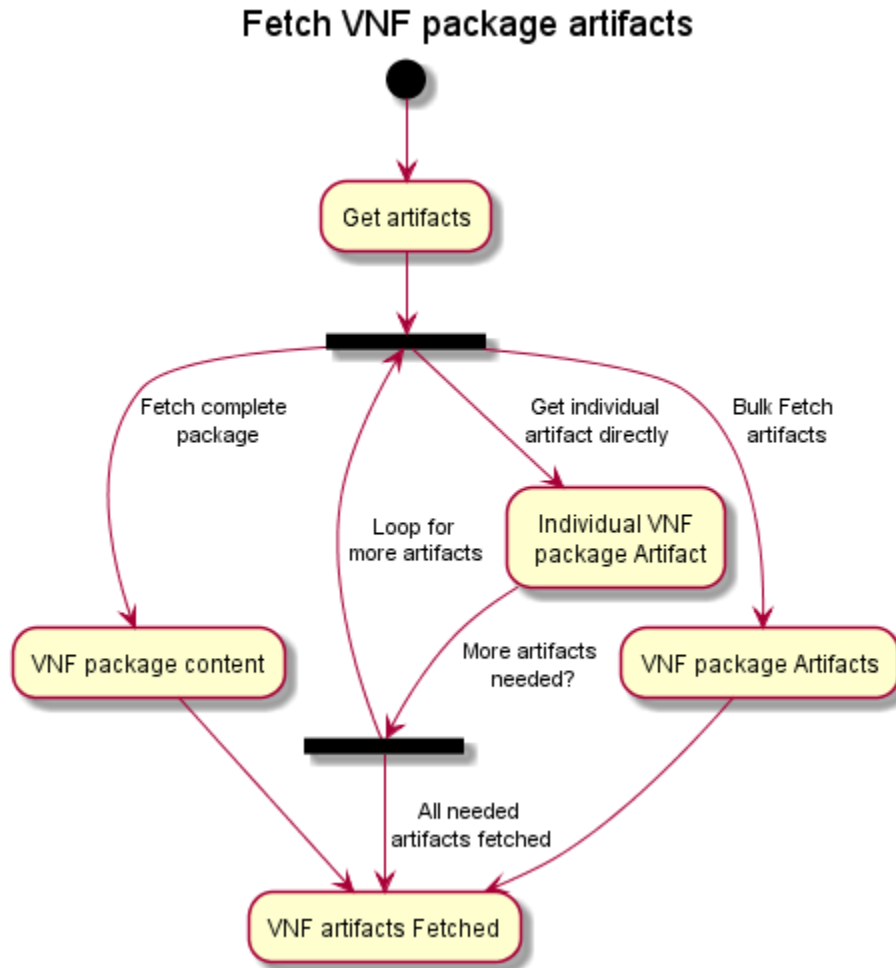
Fetch VNF package artifacts

Get artifacts

Fetch complete package

Get individual artifact directly

Bulk Fetch artifacts

Loop for more artifacts

Individual VNF package Artifact

VNF package content

More artifacts needed?

VNF package Artifacts

All needed artifacts fetched

VNF artifacts Fetched